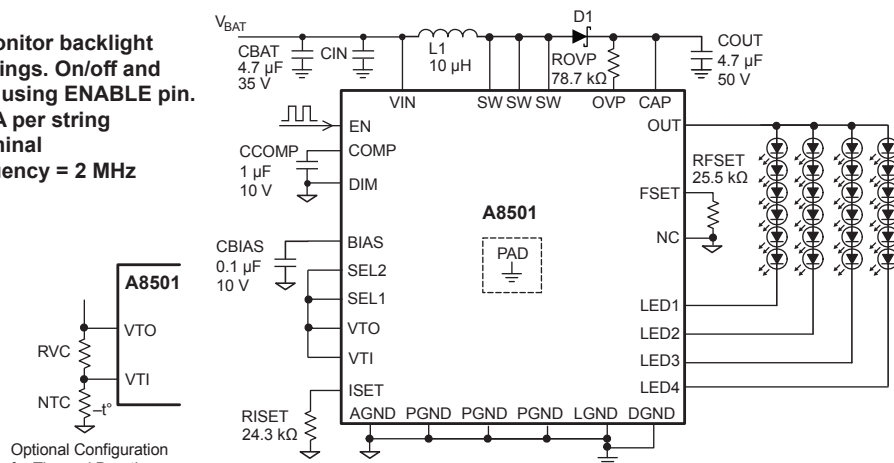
onitor backlight
ings. On/off and
using ENABLE pin.
A per string
inal
ency = 2 MHz

$V_{BAT}$
CBAT
4.7 µF
35 V
CIN
L1
10 µH
D1
ROVP
78.7 kΩ
COUT
4.7 µF
50 V
VIN
SW SW SW
OVP
CAP
EN
OUT
CCOMP
1 µF
10 V
COMP
DIM
RFSET
25.5 kΩ
FSET
A8501
NC
CBIAS
0.1 µF
10 V
BIAS
SEL2
SEL1
VTO
VTI
PAD
LED1
LED2
LED3
LED4
ISET
RISET
24.3 kΩ
AGND PGND PGND PGND LGND DGND

A8501
VTO
RVC
VTI
NTC
–t°
Optional Configuration